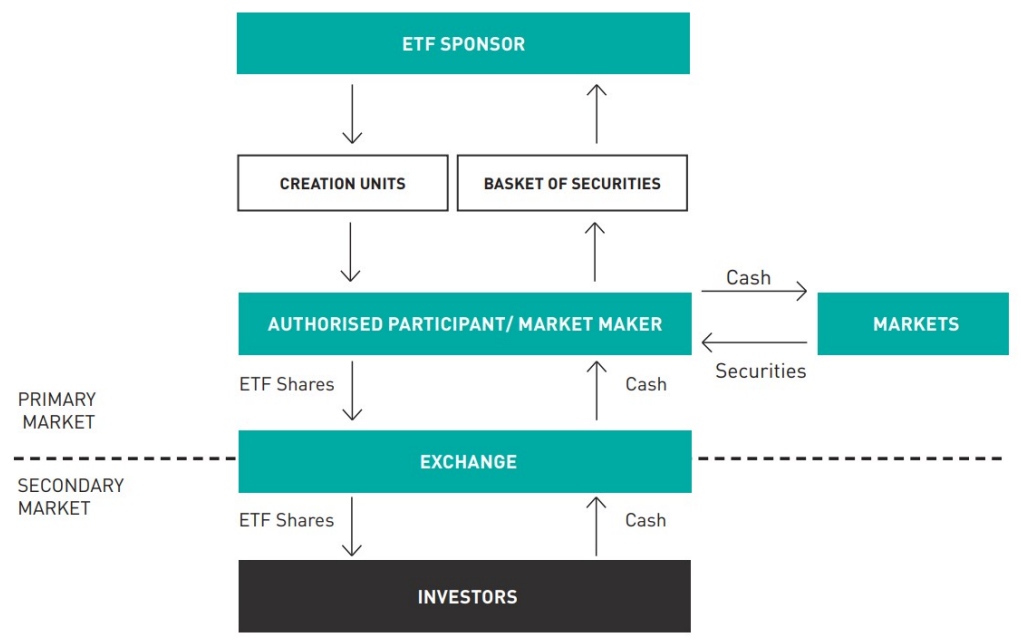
ETF SPONSOR

CREATION UNITS

BASKET OF SECURITIES

Cash

AUTHORISED PARTICIPANT/ MARKET MAKER

MARKETS

Securities

ETF Shares

Cash

PRIMARY MARKET

EXCHANGE

SECONDARY MARKET

ETF Shares

Cash

INVESTORS